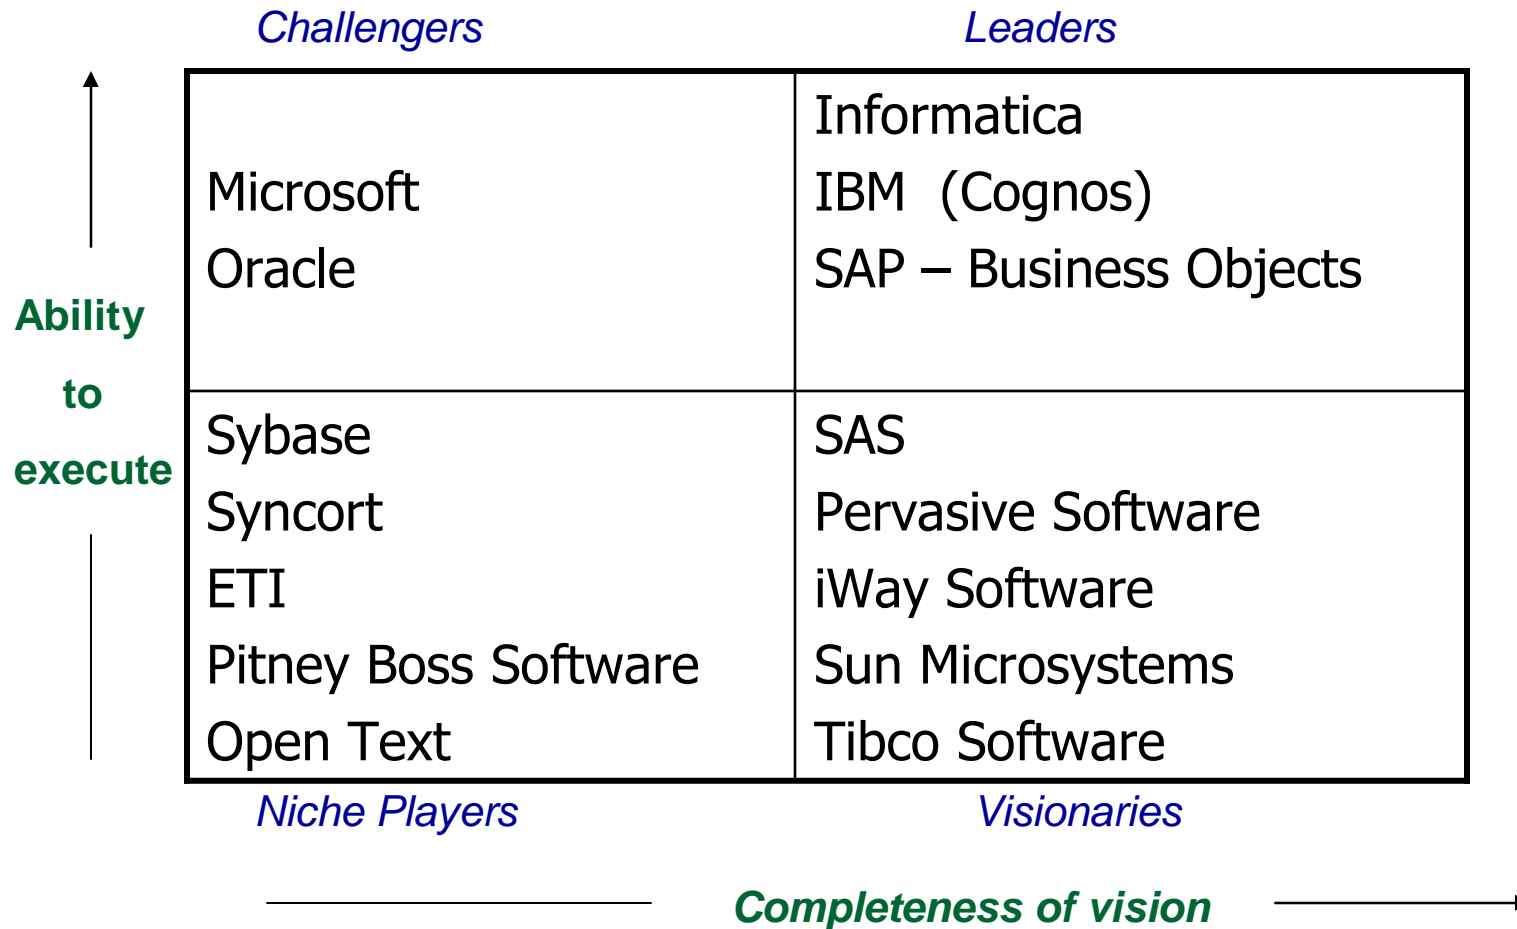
Challengers

Leaders

Ability to execute

| Microsoft<br>Oracle | Informatica<br>IBM (Cognos)<br>SAP – Business Objects |
|---|---|
| Sybase<br>Syncort<br>ETI<br>Pitney Boss Software<br>Open Text | SAS<br>Pervasive Software<br>iWay Software<br>Sun Microsystems<br>Tibco Software |

Niche Players

Visionaries

Completeness of vision